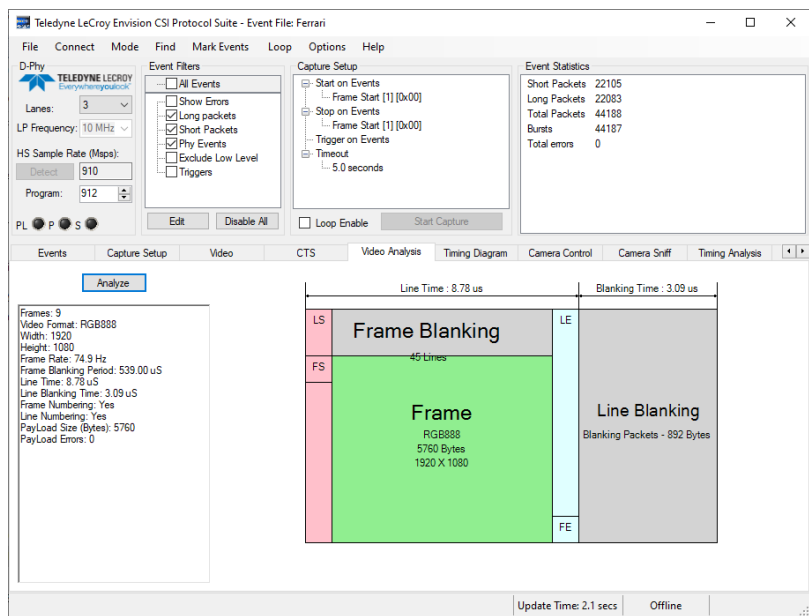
Teledyne LeCroy Envision CSI Protocol Suite - Event File: Ferrari

File Connect Mode Find Mark Events Loop Options Help

D-Phy
TELEDYNE LECROY
Everywhereyoulook
Lanes: 3
LP Frequency: 10 MHz
HS Sample Rate (Msps):
Detect 910
Program: 912
PL P S

Event Filters
All Events
Show Errors
Long packets
Short Packets
Phy Events
Exclude Low Level
Triggers
Edit Disable All

Capture Setup
Start on Events
Frame Start [1] [0x00]
Stop on Events
Frame Start [1] [0x00]
Trigger on Events
Timeout
5.0 seconds
Loop Enable Start Capture

Event Statistics
| Short Packets | 22105 |
|---|---|
| Long Packets | 22083 |
| Total Packets | 44188 |
| Bursts | 44187 |
| Total errors | 0 |

Events Capture Setup Video CTS Video Analysis Timing Diagram Camera Control Camera Sniff Timing Analysis

Analyze

Frames: 9
Video Format: RGB888
Width: 1920
Height: 1080
Frame Rate: 74.9 Hz
Frame Blanking Period: 539.00 uS
Line Time: 8.78 uS
Line Blanking Time: 3.09 uS
Frame Numbering: Yes
Line Numbering: Yes
PayLoad Size (Bytes): 5760
PayLoad Errors: 0

Line Time : 8.78 us
Blanking Time : 3.09 us
LS
Frame Blanking
45 Lines
LE
FS
Frame
RGB888
5760 Bytes
1920 X 1080
Line Blanking
Blanking Packets - 892 Bytes
FE

Update Time: 2.1 secs Offline